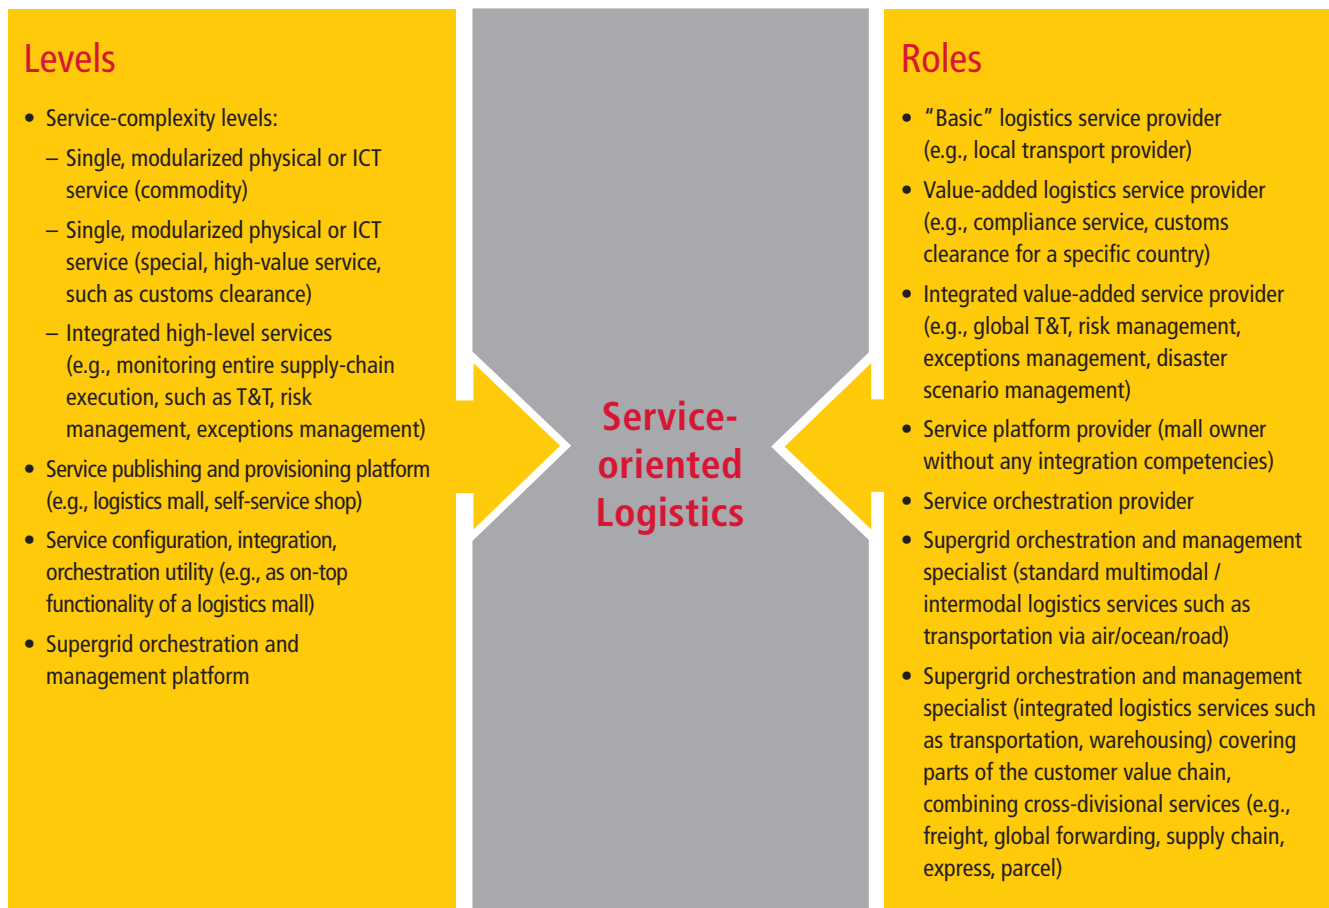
Levels

- Service-complexity levels:
  – Single, modularized physical or ICT service (commodity)
  – Single, modularized physical or ICT service (special, high-value service, such as customs clearance)
  – Integrated high-level services (e.g., monitoring entire supply-chain execution, such as T&T, risk management, exceptions management)
- Service publishing and provisioning platform (e.g., logistics mall, self-service shop)
- Service configuration, integration, orchestration utility (e.g., as on-top functionality of a logistics mall)
- Supergrid orchestration and management platform

Service-oriented Logistics

Roles

- "Basic" logistics service provider (e.g., local transport provider)
- Value-added logistics service provider (e.g., compliance service, customs clearance for a specific country)
- Integrated value-added service provider (e.g., global T&T, risk management, exceptions management, disaster scenario management)
- Service platform provider (mall owner without any integration competencies)
- Service orchestration provider
- Supergrid orchestration and management specialist (standard multimodal / intermodal logistics services such as transportation via air/ocean/road)
- Supergrid orchestration and management specialist (integrated logistics services such as transportation, warehousing) covering parts of the customer value chain, combining cross-divisional services (e.g., freight, global forwarding, supply chain, express, parcel)